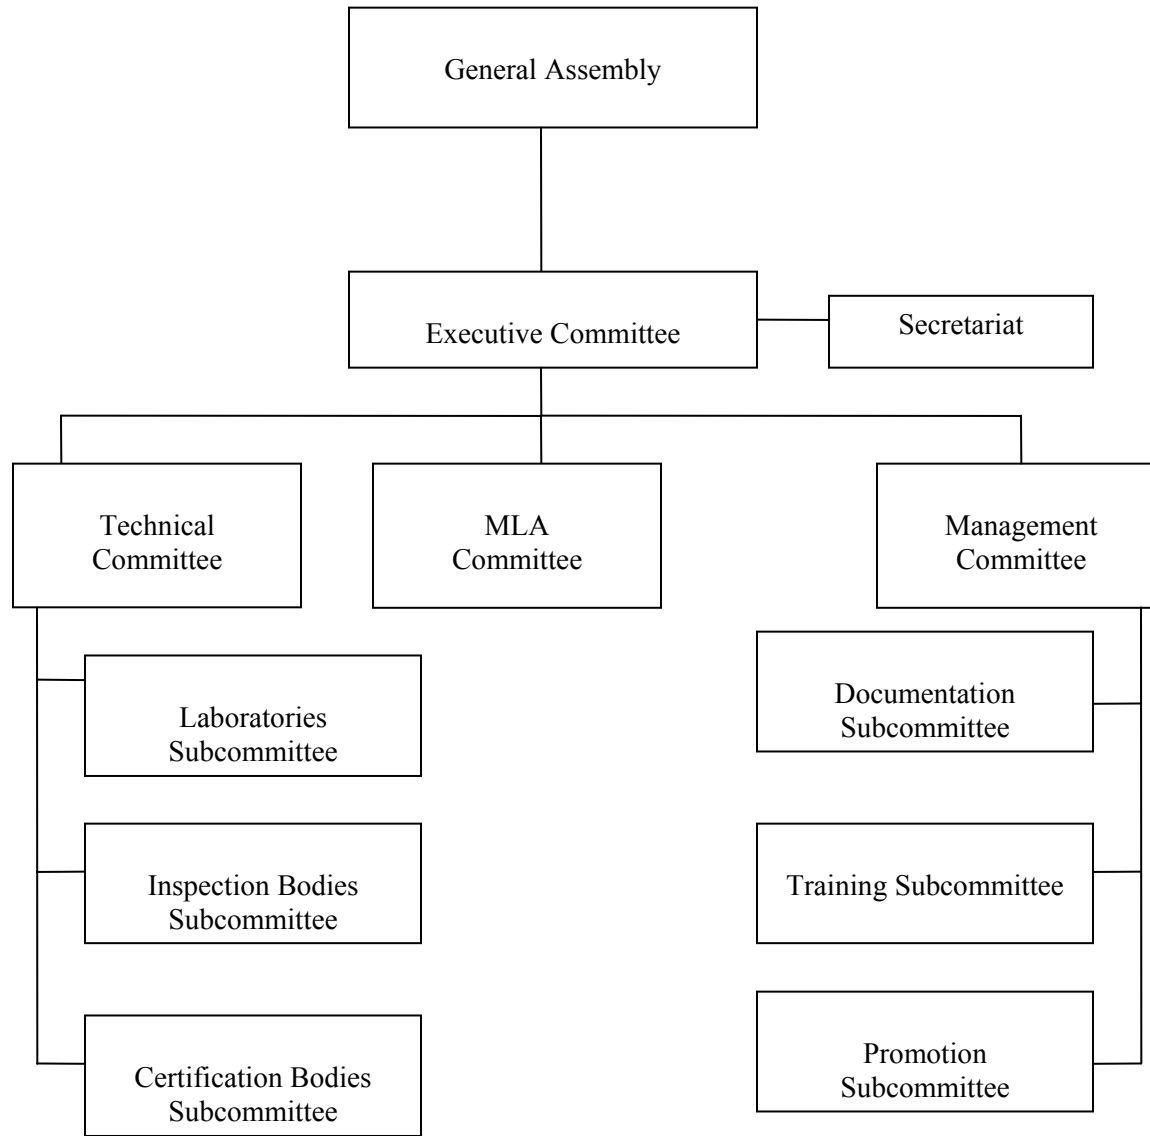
General Assembly

Executive Committee

Secretariat

Technical Committee

MLA Committee

Management Committee

Laboratories Subcommittee

Inspection Bodies Subcommittee

Certification Bodies Subcommittee

Documentation Subcommittee

Training Subcommittee

Promotion Subcommittee